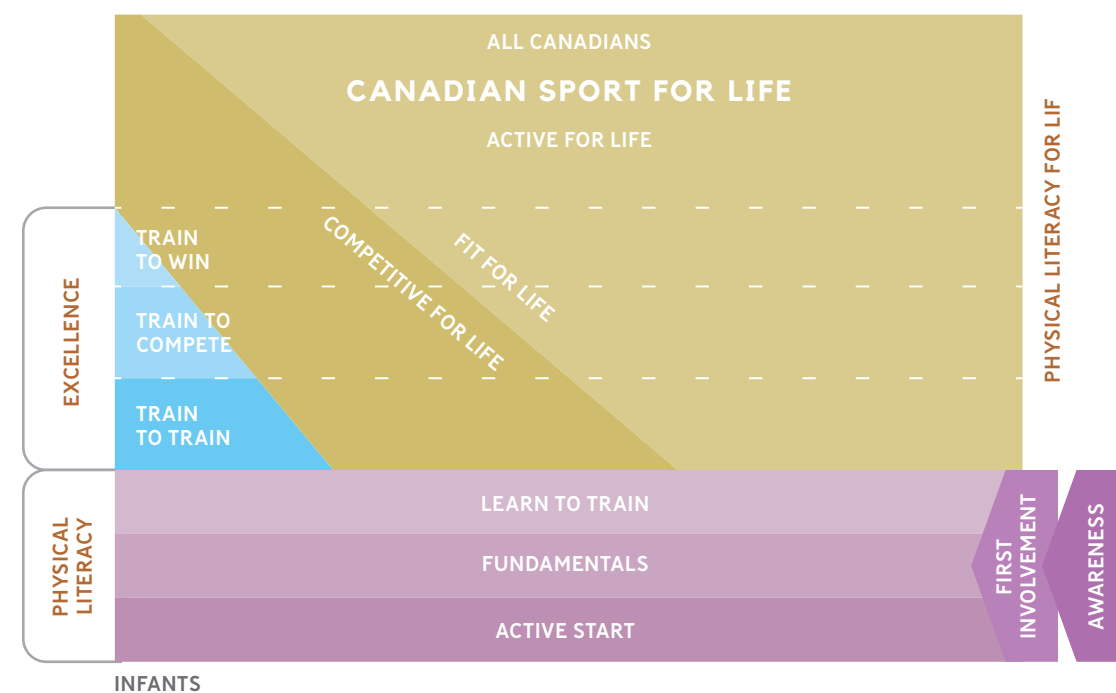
ALL CANADIANS

CANADIAN SPORT FOR LIFE

ACTIVE FOR LIFE

PHYSICAL LITERACY FOR LIF

EXCELLENCE

TRAIN TO WIN

TRAIN TO COMPETE

TRAIN TO TRAIN

COMPETITIVE FOR LIFE

FIT FOR LIFE

PHYSICAL LITERACY

LEARN TO TRAIN

FUNDAMENTALS

ACTIVE START

FIRST INVOLVEMENT

AWARENESS

INFANTS